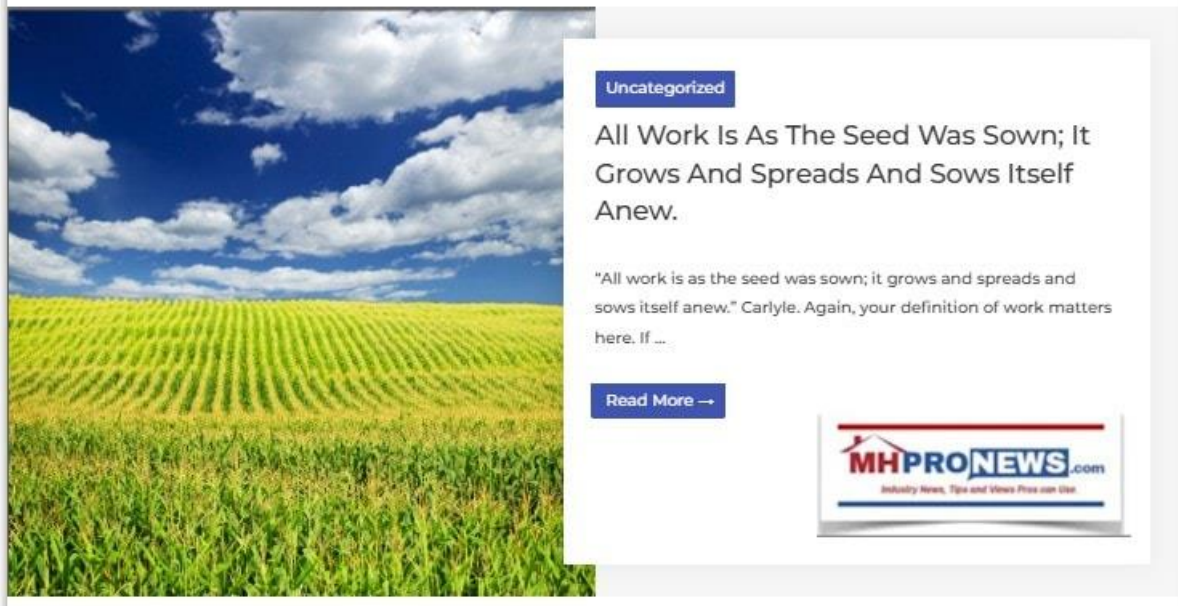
Uncategorized

All Work Is As The Seed Was Sown; It Grows And Spreads And Sows Itself Anew.

"All work is as the seed was sown; it grows and spreads and sows itself anew." Carlyle. Again, your definition of work matters here. If ...

Read More →

MHPRONEWS.com
Industry News, Tips and Views Pros can Use